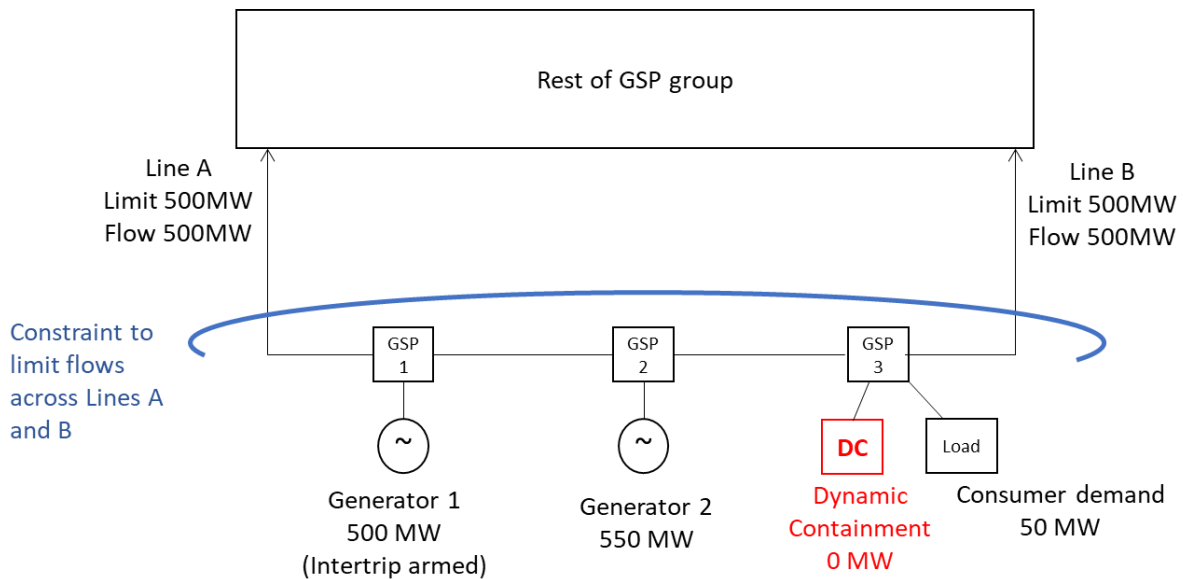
Rest of GSP group

Line A
Limit 500MW
Flow 500MW

Line B
Limit 500MW
Flow 500MW

Constraint to limit flows across Lines A and B

GSP 1

GSP 2

GSP 3

~

~

DC

Load

Generator 1
500 MW
(Intertrip armed)

Generator 2
550 MW

Dynamic Containment
0 MW

Consumer demand
50 MW